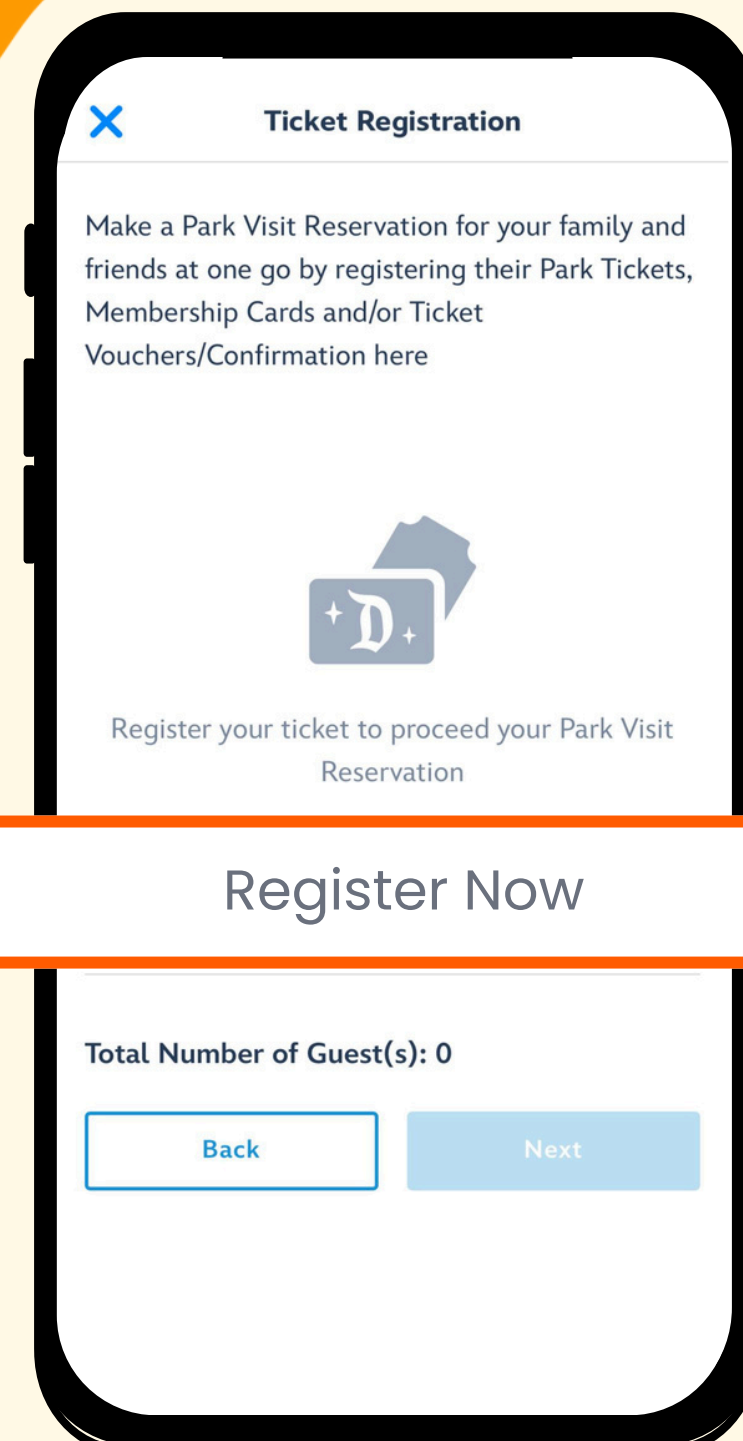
Ticket Registration

Make a Park Visit Reservation for your family and friends at one go by registering their Park Tickets, Membership Cards and/or Ticket Vouchers/Confirmation here

D

Register your ticket to proceed your Park Visit Reservation

Register Now

Total Number of Guest(s): 0

Back

Next